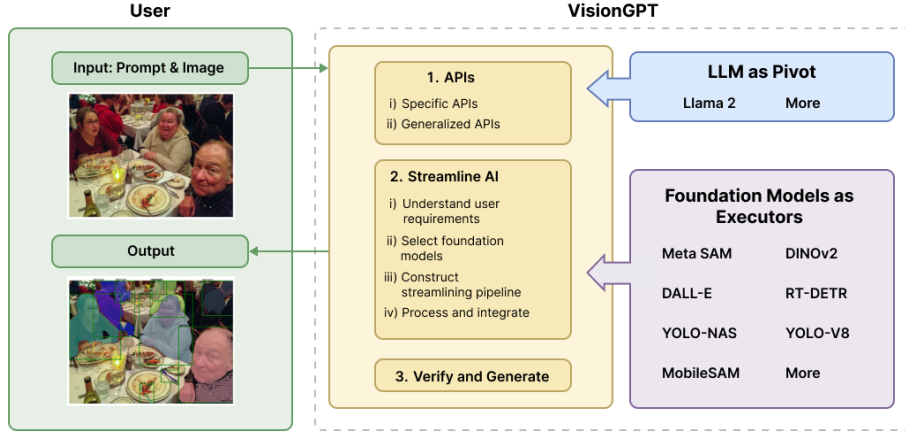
User

Input: Prompt & Image

Output

VisionGPT

1. APIs
i) Specific APIs
ii) Generalized APIs

2. Streamline AI
i) Understand user requirements
ii) Select foundation models
iii) Construct streamlining pipeline
iv) Process and integrate

3. Verify and Generate

LLM as Pivot
Llama 2
More

Foundation Models as Executors
Meta SAM
DINOv2
DALL-E
RT-DETR
YOLO-NAS
YOLO-V8
MobileSAM
More